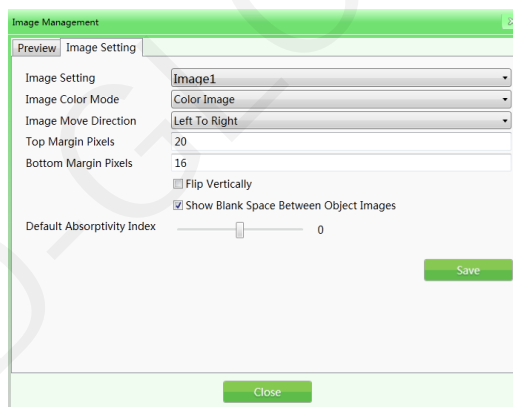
Image Management

Preview Image Setting

Image Setting Image1

Image Color Mode Color Image

Image Move Direction Left To Right

Top Margin Pixels 20

Bottom Margin Pixels 16

Flip Vertically

Show Blank Space Between Object Images

Default Absorptivity Index 0

Save

Close